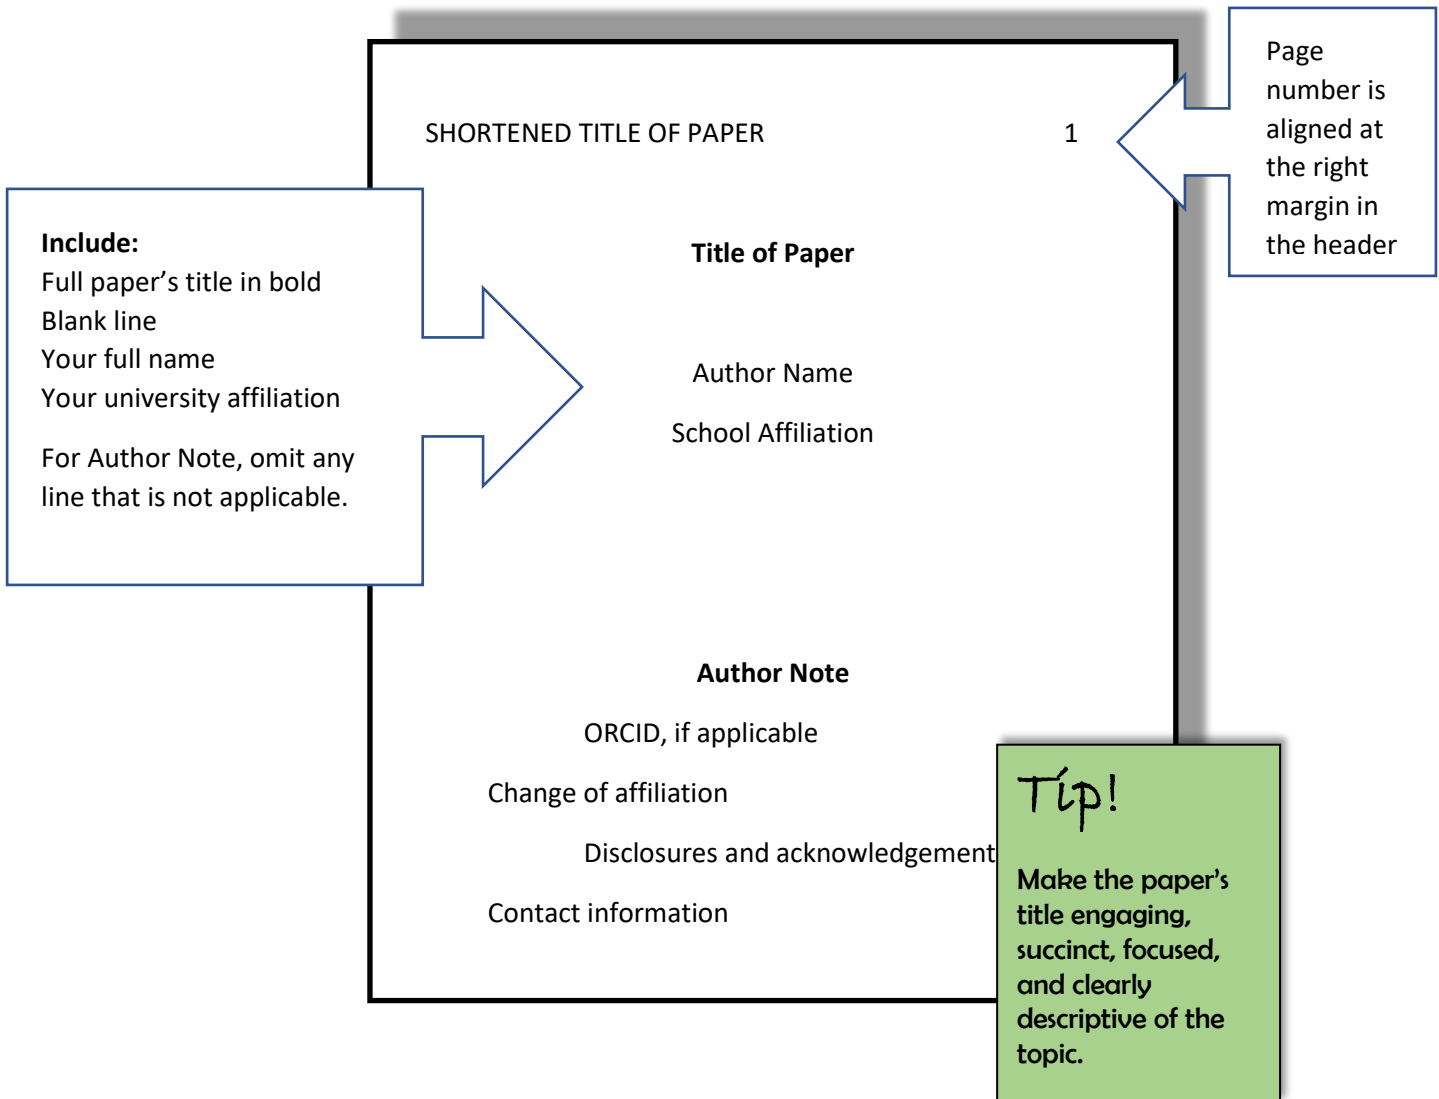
SHORTENED TITLE OF PAPER 1

Page number is aligned at the right margin in the header

Include:
Full paper's title in bold
Blank line
Your full name
Your university affiliation

For Author Note, omit any line that is not applicable.

**Title of Paper**

Author Name

School Affiliation

**Author Note**

ORCID, if applicable

Change of affiliation

Disclosures and acknowledgement

Contact information

Tip!

Make the paper's title engaging, succinct, focused, and clearly descriptive of the topic.